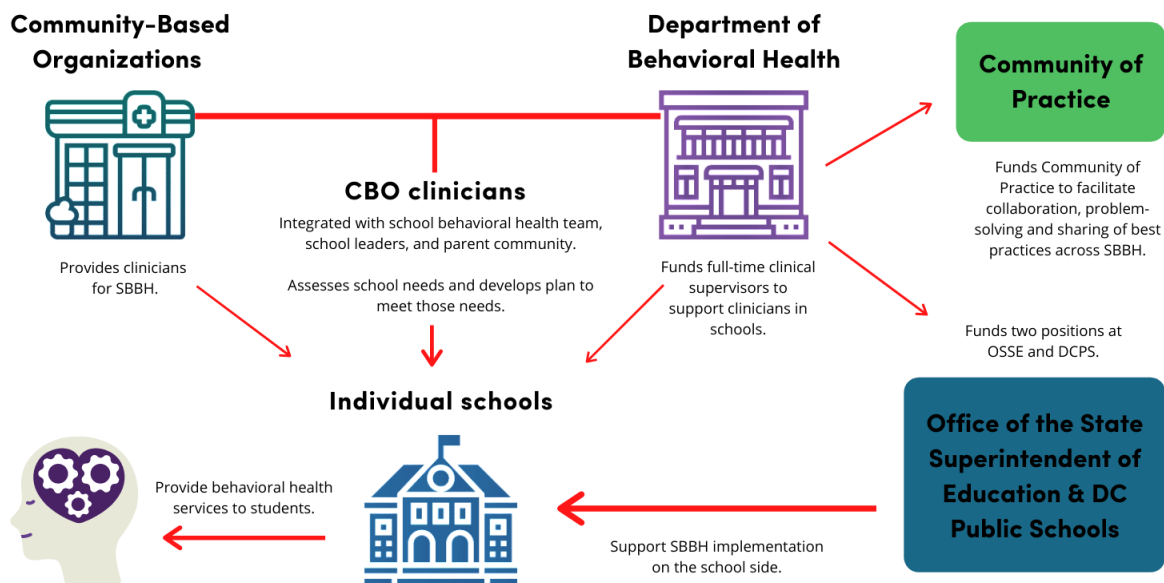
Community-Based Organizations

Department of Behavioral Health

Community of Practice

CBO clinicians

Integrated with school behavioral health team, school leaders, and parent community.

Assesses school needs and develops plan to meet those needs.

Provides clinicians for SBBH.

Funds full-time clinical supervisors to support clinicians in schools.

Funds Community of Practice to facilitate collaboration, problem-solving and sharing of best practices across SBBH.

Funds two positions at OSSE and DCPS.

Individual schools

Office of the State Superintendent of Education & DC Public Schools

Provide behavioral health services to students.

Support SBBH implementation on the school side.